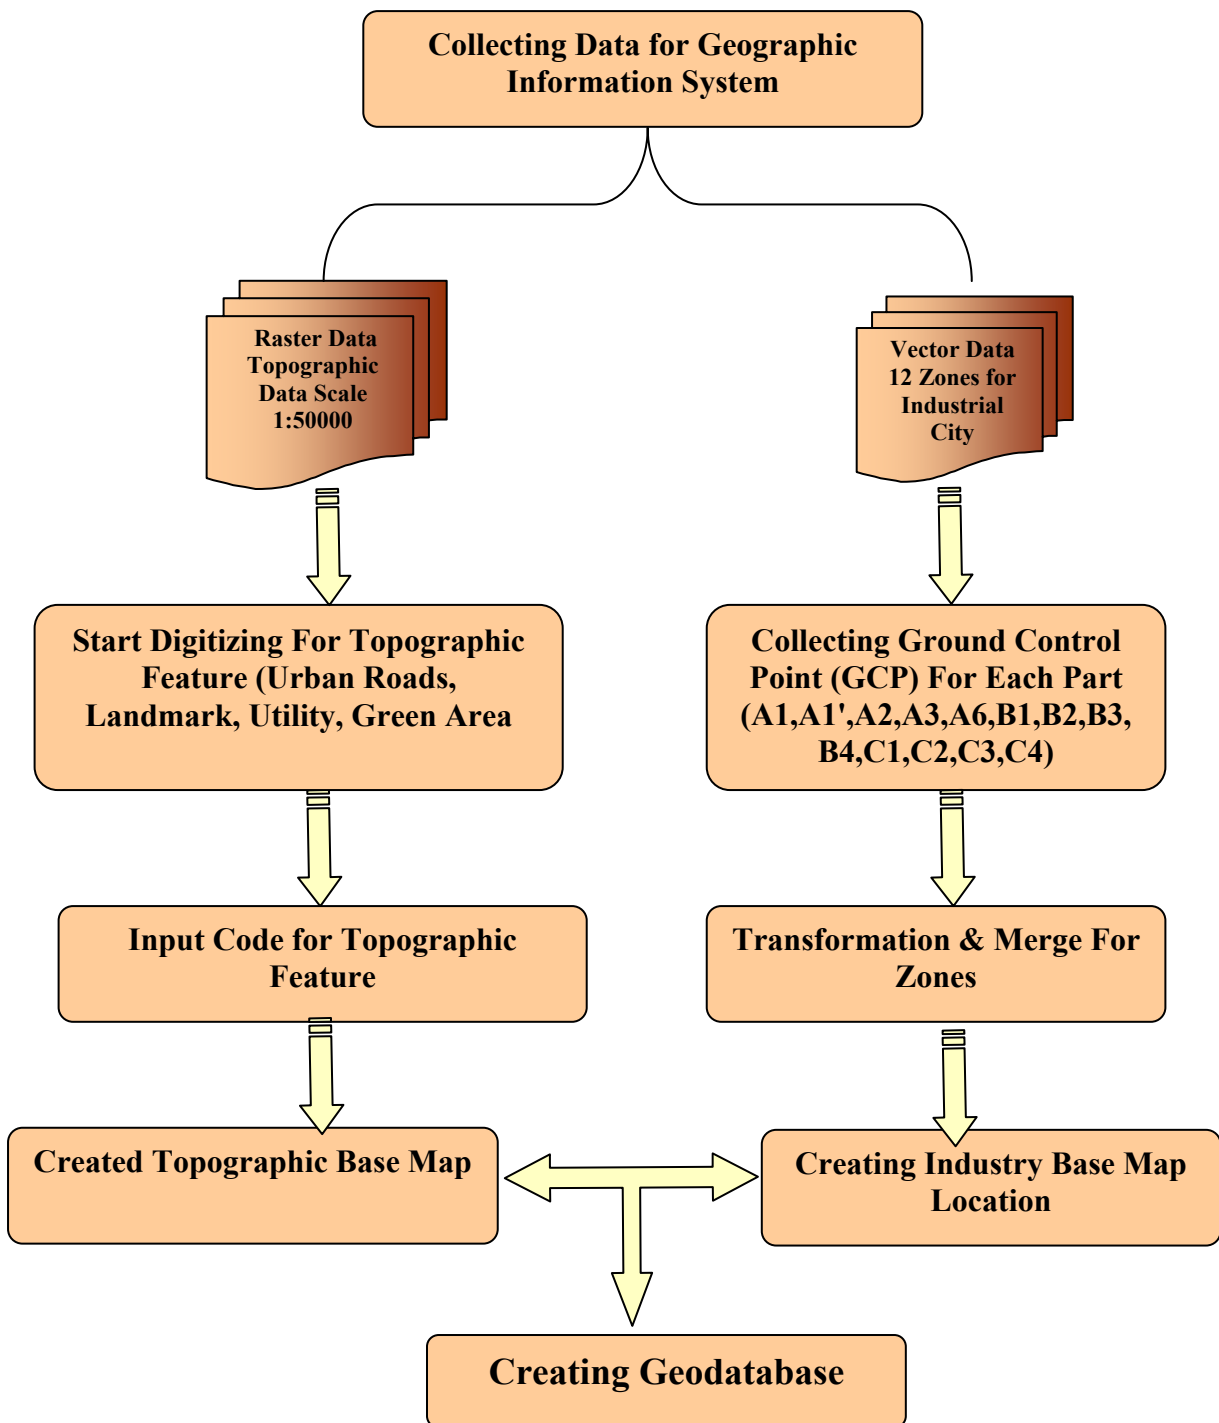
Collecting Data for Geographic Information System

Raster Data Topographic Data Scale 1:50000

Vector Data 12 Zones for Industrial City

Start Digitizing For Topographic Feature (Urban Roads, Landmark, Utility, Green Area

Collecting Ground Control Point (GCP) For Each Part (A1,A1',A2,A3,A6,B1,B2,B3, B4,C1,C2,C3,C4)

Input Code for Topographic Feature

Transformation & Merge For Zones

Created Topographic Base Map

Creating Industry Base Map Location

Creating Geodatabase